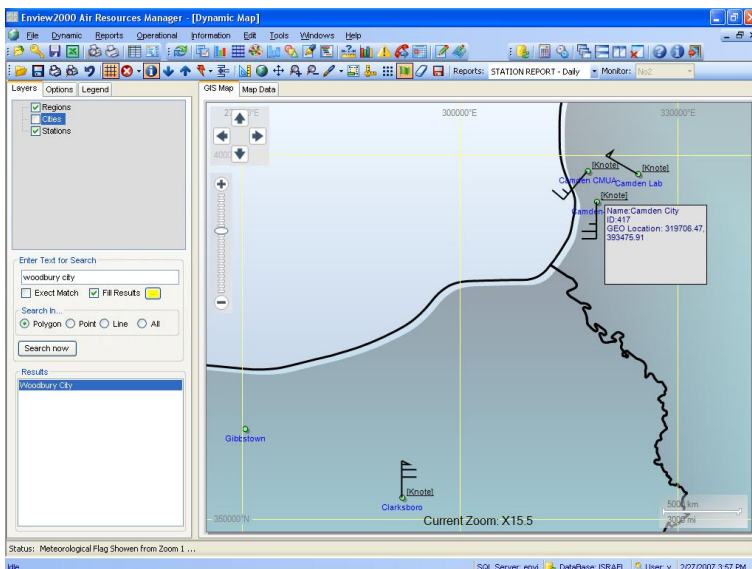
Enview2000 Air Resources Manager - [Dynamic Map]

File Dynamic Reports Operational Information Edit Tools Windows Help

Reports: STATION REPORT - Daily Monitor: No2

Layers Options Legend

Regions
Cities
Stations

GIS Map Map Data

300000°E 330000°E

Enter Text for Search
woodbury city
Exect Match Fill Results
Search In...
Polygon Point Line All
Search now

Results
Woodbury City

[Knote] [Knote]
Camden CMUA Camden Lab
[Knote]
Camden
Name:Camden City
ID:417
GEO Location: 319706.47, 393475.91

Gibbstown

[Knote]
Clarksboro

350000°N
Current Zoom: X15.5
5000 km
3000 mi

Status: Meteorological Flag Showen from Zoom 1 ...

Idle SQL Server: envi DataBase: ISRAEL User: v 2/27/2007 3:57 PM